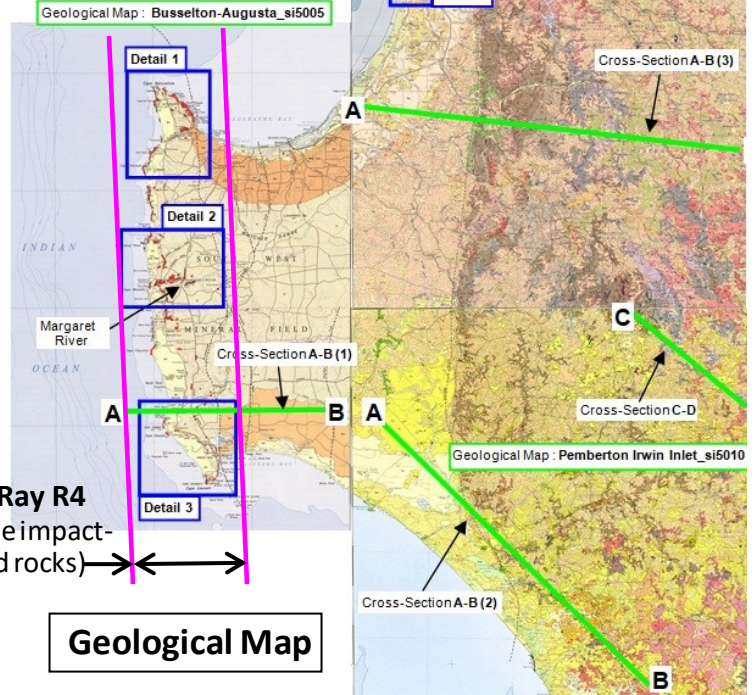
Geological Map : Busselton-Augusta_si5005

Detail 1

Detail 2

INDIAN

OCEAN

Margaret River

Cross-Section A-B (1)

A

B

Detail 3

Ray R4

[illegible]e impact-

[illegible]d rocks)

Geological Map

Cross-Section A-B (3)

A

C

Cross-Section C-D

A

Geological Map : Pemberton Irwin Inlet_si5010

Cross-Section A-B (2)

B